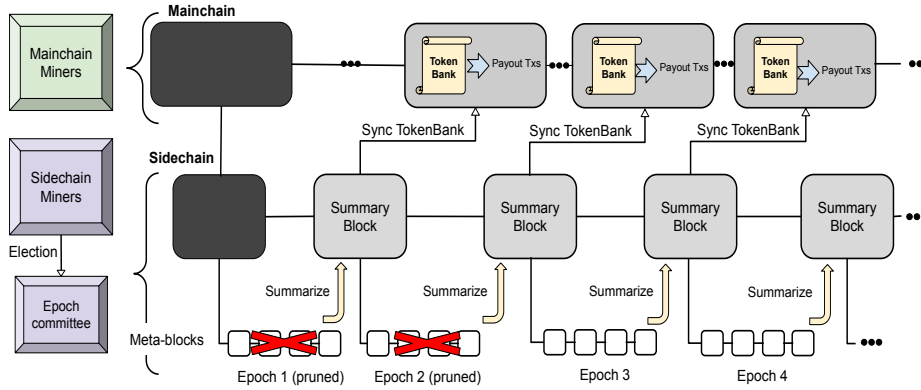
Mainchain

Mainchain Miners

Token Bank

Payout Txs

Token Bank

Payout Txs

Token Bank

Payout Txs

Sync TokenBank

Sync TokenBank

Sync TokenBank

Sidechain

Sidechain Miners

Election

Epoch committee

Summary Block

Summary Block

Summary Block

Summary Block

Summarize

Summarize

Summarize

Summarize

Meta-blocks

Epoch 1 (pruned)

Epoch 2 (pruned)

Epoch 3

Epoch 4